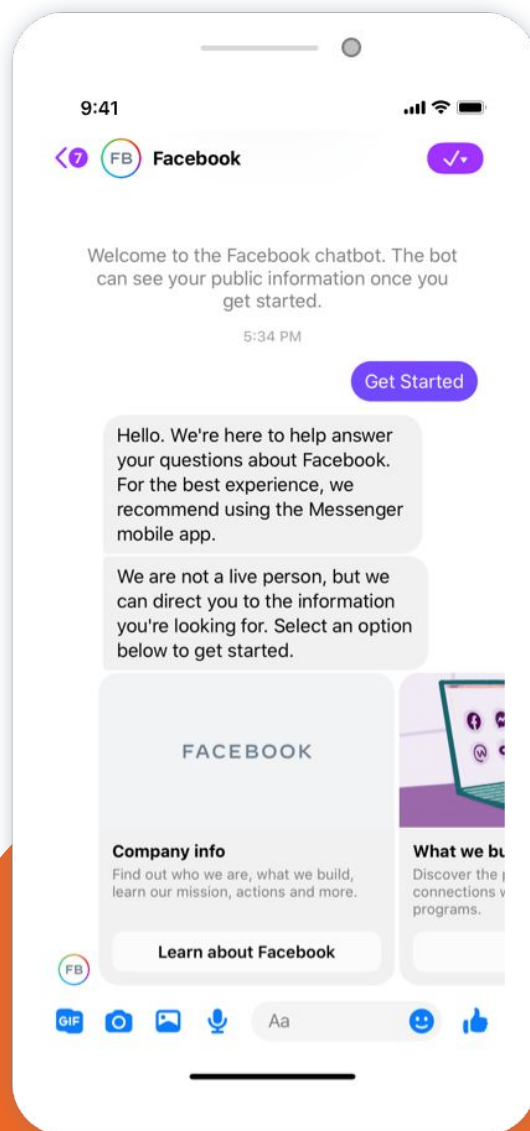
9:41

7 FB Facebook

Welcome to the Facebook chatbot. The bot can see your public information once you get started.

5:34 PM

Get Started

Hello. We're here to help answer your questions about Facebook. For the best experience, we recommend using the Messenger mobile app.

We are not a live person, but we can direct you to the information you're looking for. Select an option below to get started.

FACEBOOK

Company info

Find out who we are, what we build, learn our mission, actions and more.

Learn about Facebook

What we bu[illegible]

Discover the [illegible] connections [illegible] programs.

FB

GIF

Aa